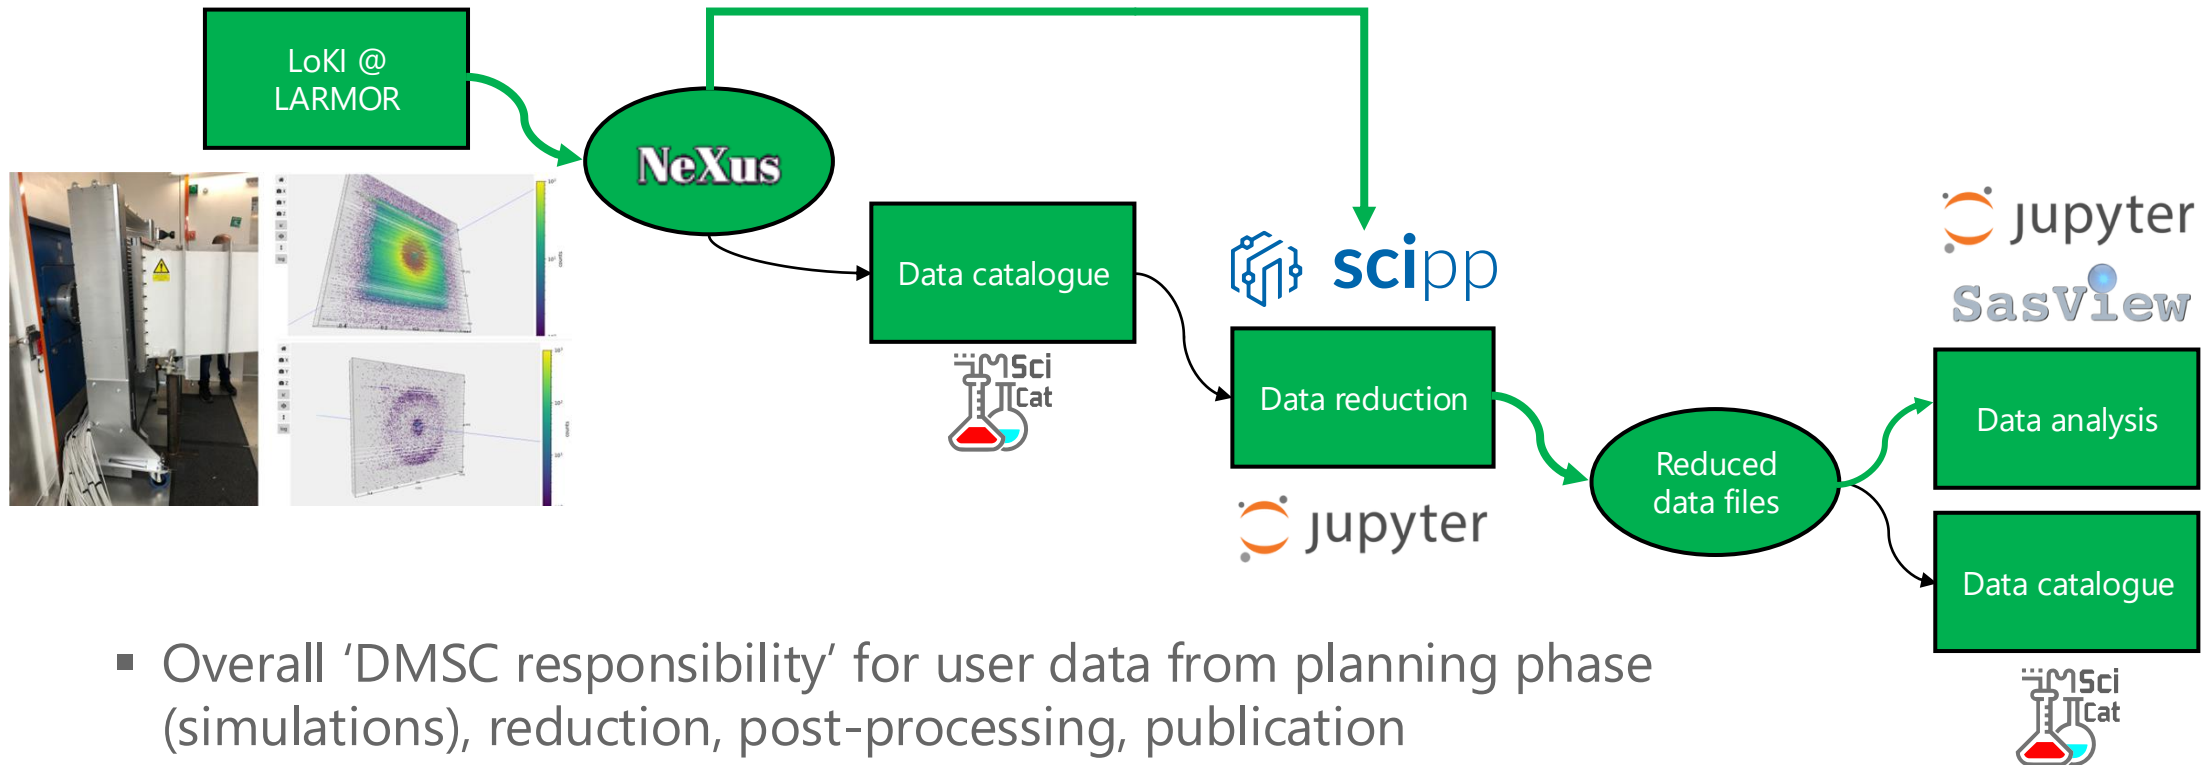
LoKI @ LARMOR

NeXus

Data catalogue

SciCat

scipp

Data reduction

jupyter

Reduced data files

jupyter

SasView

Data analysis

Data catalogue

SciCat

▪ Overall ‘DMSC responsibility’ for user data from planning phase (simulations), reduction, post-processing, publication